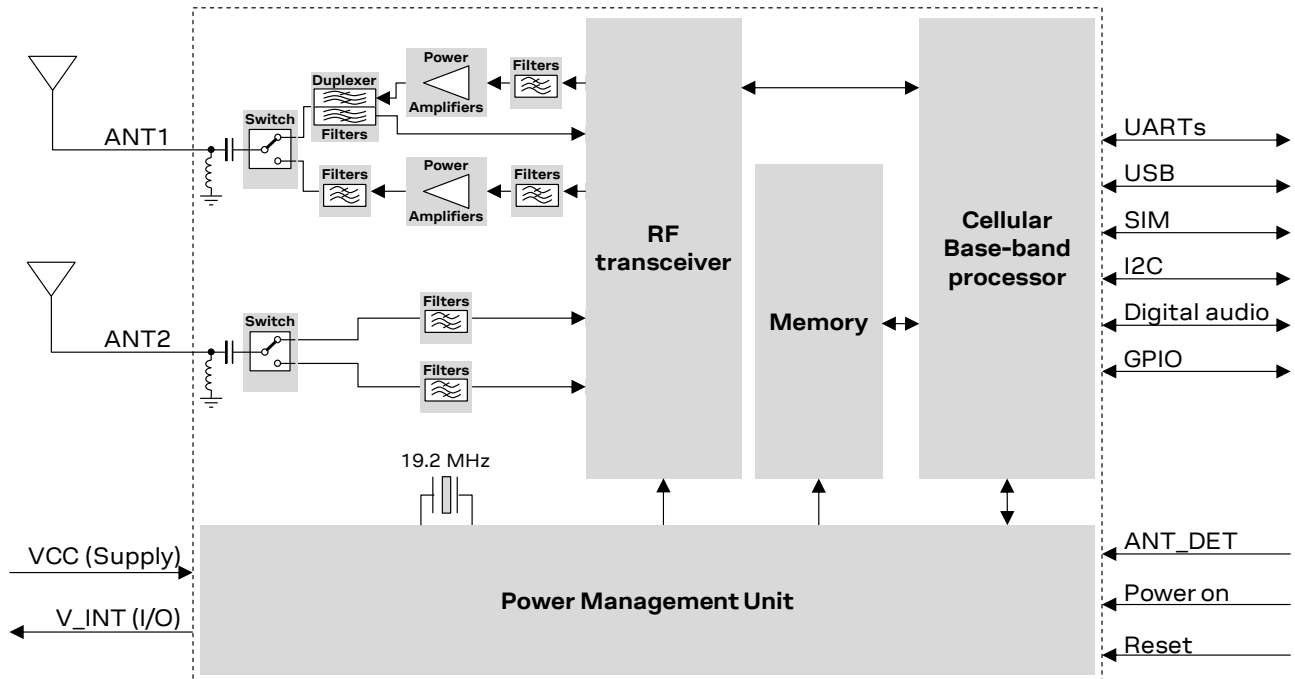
ANT1

Switch

Duplexer

Filters

Power

Amplifiers

Filters

Filters

Power

Amplifiers

Filters

ANT2

Switch

Filters

Filters

RF transceiver

Memory

Cellular Base-band processor

UARTs

USB

SIM

I2C

Digital audio

GPIO

19.2 MHz

VCC (Supply)

V_INT (I/O)

Power Management Unit

ANT_DET

Power on

Reset